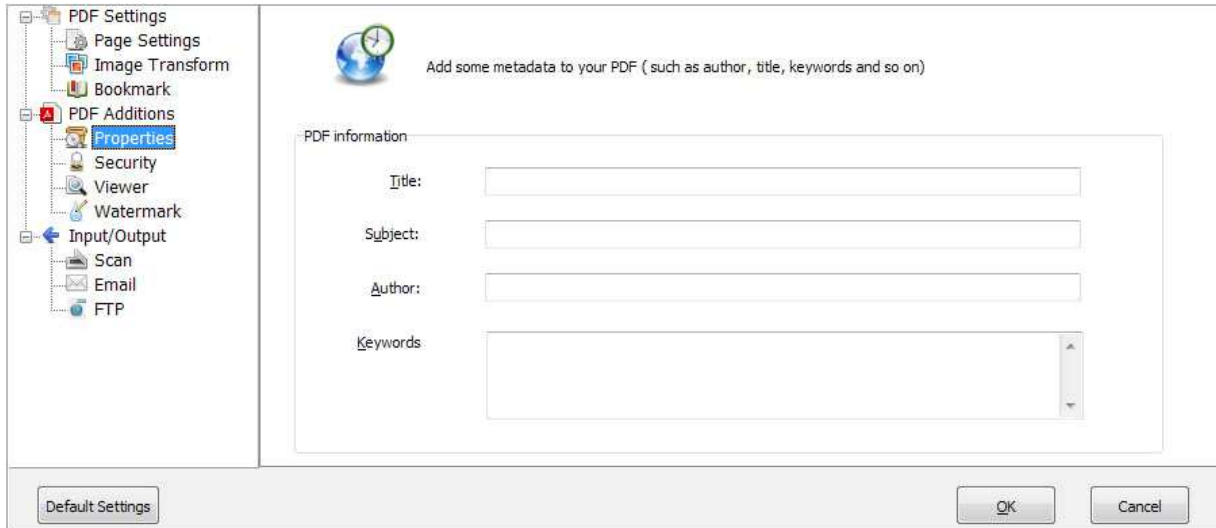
PDF Settings
Page Settings
Image Transform
Bookmark
PDF Additions
Properties
Security
Viewer
Watermark
Input/Output
Scan
Email
FTP

Add some metadata to your PDF ( such as author, title, keywords and so on)

PDF information

Title:

Subject:

Author:

Keywords

Default Settings

OK

Cancel